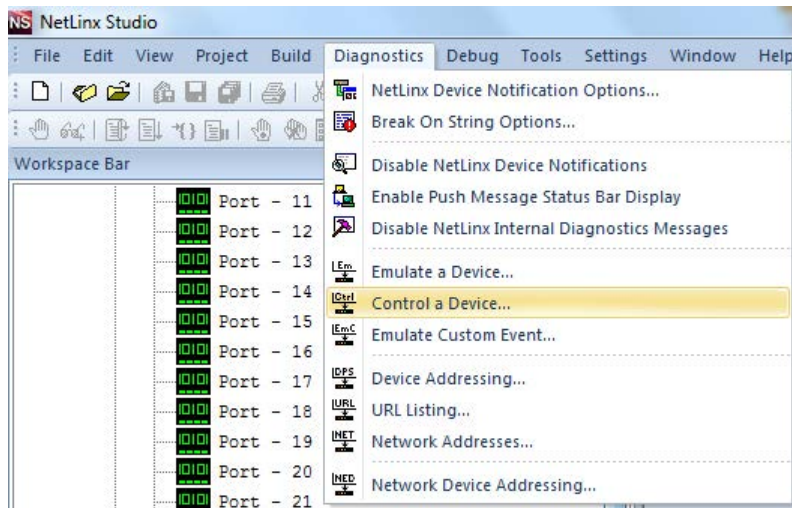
NS NetLinx Studio

File Edit View Project Build Diagnostics Debug Tools Settings Window Help

Workspace Bar

Port - 11
Port - 12
Port - 13
Port - 14
Port - 15
Port - 16
Port - 17
Port - 18
Port - 19
Port - 20
Port - 21

NetLinx Device Notification Options...
Break On String Options...
Disable NetLinx Device Notifications
Enable Push Message Status Bar Display
Disable NetLinx Internal Diagnostics Messages
Emulate a Device...
Control a Device...
Emulate Custom Event...
Device Addressing...
URL Listing...
Network Addresses...
Network Device Addressing...